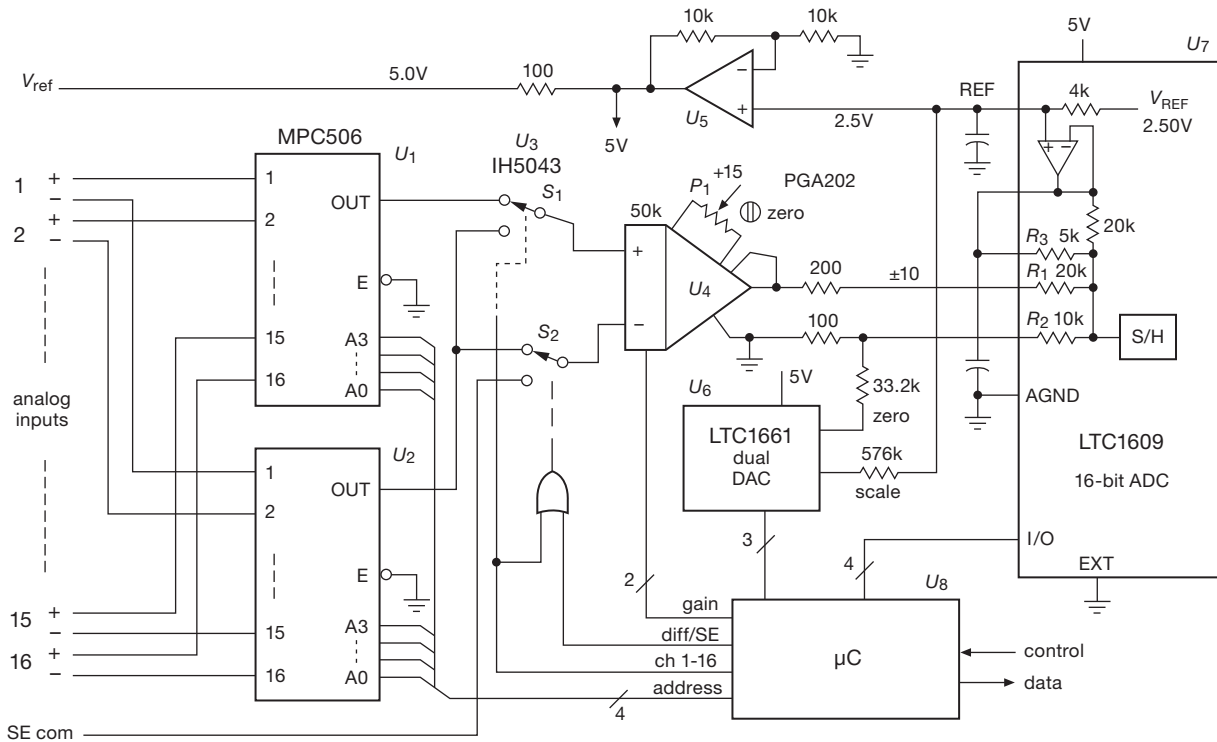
$V_{ref}$ 5.0V 100 5V 10k 10k $U_5$ 2.5V REF 5V $U_7$ 4k $V_{REF}$ 2.50V

MPC506 $U_1$
1 + − 2 + −
1 2 OUT E 15 16 A3 A0

analog inputs

$U_2$
1 2 OUT E 15 16 A3 A0
15 + − 16 + −

SE com

$U_3$ IH5043 $S_1$ $S_2$

50k $P_1$ +15 PGA202 zero + − $U_4$

200 ±10 100 33.2k zero

$R_3$ 5k $R_1$ 20k $R_2$ 10k 20k S/H AGND

LTC1609 16-bit ADC

$U_6$ 5V LTC1661 dual DAC 576k scale

3 2 4 4 I/O EXT $U_8$

gain diff/SE ch 1-16 address μC control data